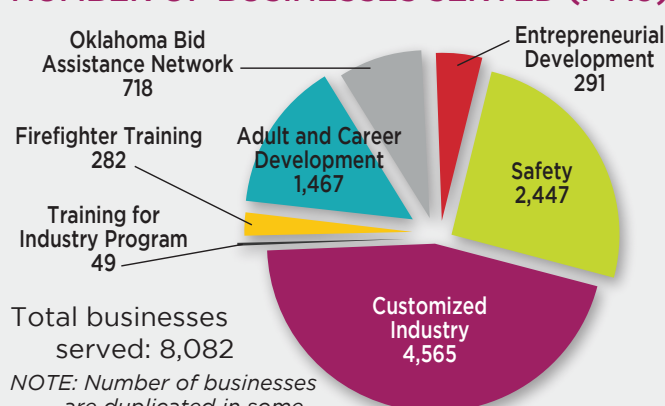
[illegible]

Oklahoma Bid Assistance Network
718

Entrepreneurial Development
291

Firefighter Training
282

Adult and Career Development
1,467

Safety
2,447

Training for Industry Program
49

Customized Industry
4,565

Total businesses served: 8,082

NOTE: Number of businesses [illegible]